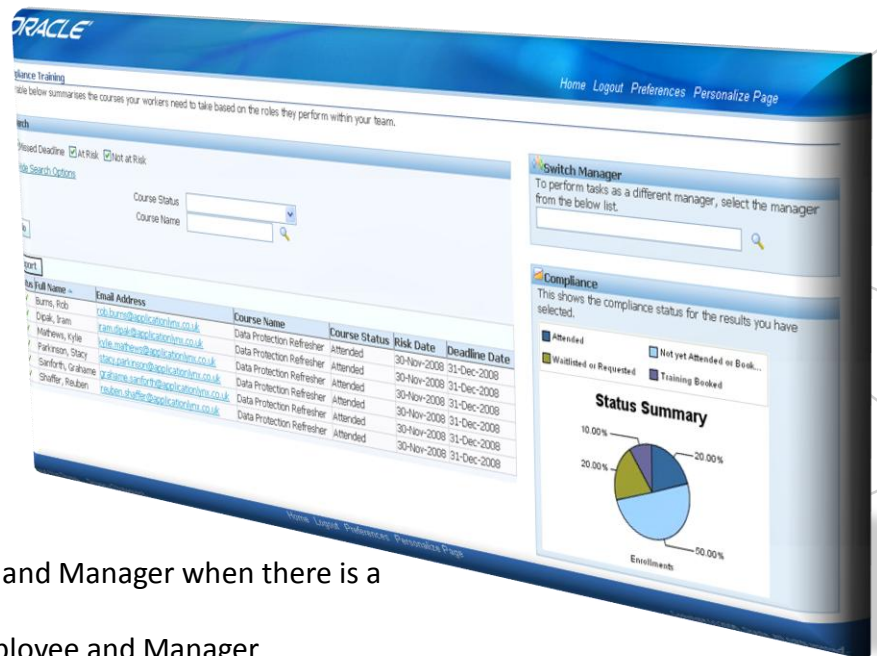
ORACLE

pliance Training

table below summarises the courses your workers need to take based on the roles they perform within your team.

Home Logout Preferences Personalize Page

rch

Missed Deadline ☑ At Risk ☑ Not at Risk

ide Search Options

Course Status

Course Name

o

port

| tus Full Name | Email Address | Course Name | Course Status | Risk Date | Deadline Date |
|---|---|---|---|---|---|
| Burns, Rob | rob.burns@applicationlynx.co.uk | Data Protection Refresher | Attended | 30-Nov-2008 | 31-Dec-2008 |
| Dipak, Iram | iram.dipak@applicationlynx.co.uk | Data Protection Refresher | Attended | 30-Nov-2008 | 31-Dec-2008 |
| Mathews, Kylie | kylie.mathews@applicationlynx.co.uk | Data Protection Refresher | Attended | 30-Nov-2008 | 31-Dec-2008 |
| Parkinson, Stacy | stacy.parkinson@applicationlynx.co.uk | Data Protection Refresher | Attended | 30-Nov-2008 | 31-Dec-2008 |
| Sanforth, Grahame | grahame.sanforth@applicationlynx.co.uk | Data Protection Refresher | Attended | 30-Nov-2008 | 31-Dec-2008 |
| Shaffer, Reuben | reuben.shaffer@applicationlynx.co.uk | Data Protection Refresher | Attended | 30-Nov-2008 | 31-Dec-2008 |

Switch Manager

To perform tasks as a different manager, select the manager from the below list.

Compliance

This shows the compliance status for the results you have selected.

Attended
Not yet Attended or Book...
Waitlisted or Requested
Training Booked

Status Summary

10.00%
20.00%
20.00%
50.00%

Enrollments

Home Logout Preferences Personalize Page

and Manager when there is a

ployee and Manager